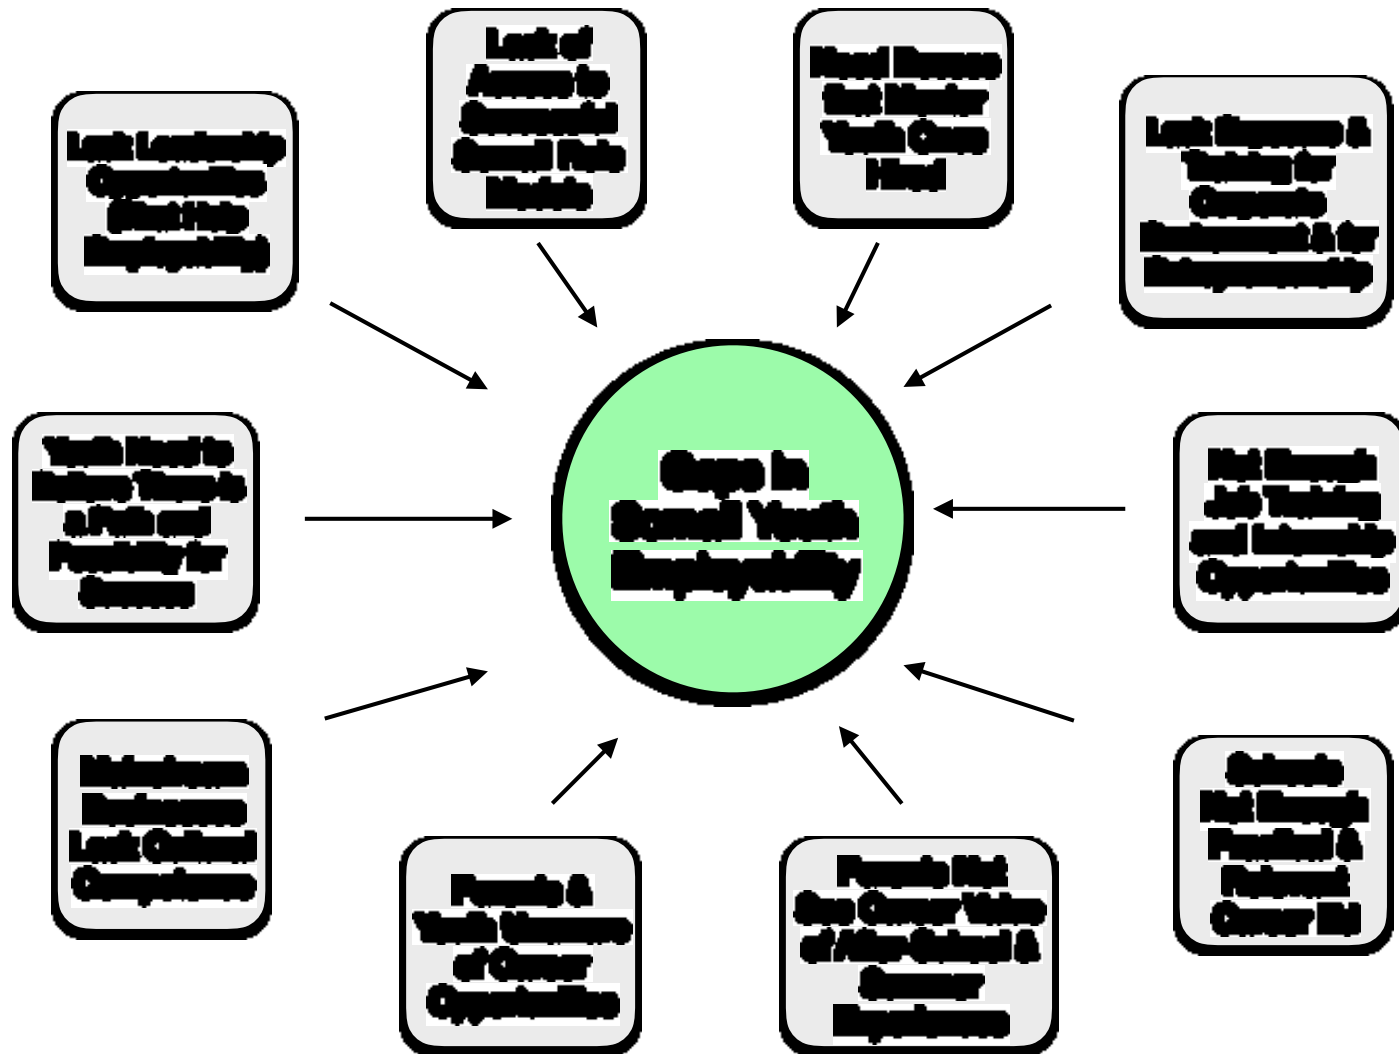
Lack of Access to Successful Somali Role Models

Need Someone that Mentor Youth Once Hired

Lack Leadership Opportunities (Must Help Employability)

Lack Exposure & Training for Corporate Employment & for Entrepreneurship

Youth Need to Believe There is a Path and Possibility for Success

Gaps in Somali Youth Employability

Not Enough Job Training and Internship Opportunities

Mainstream Businesses Lack Cultural Competence

Schools Not Enough Practical & Relevant Career Ed

Parents & Youth Unaware of Career Opportunities

Parents Not See Career Value of After School & Summer Experiences